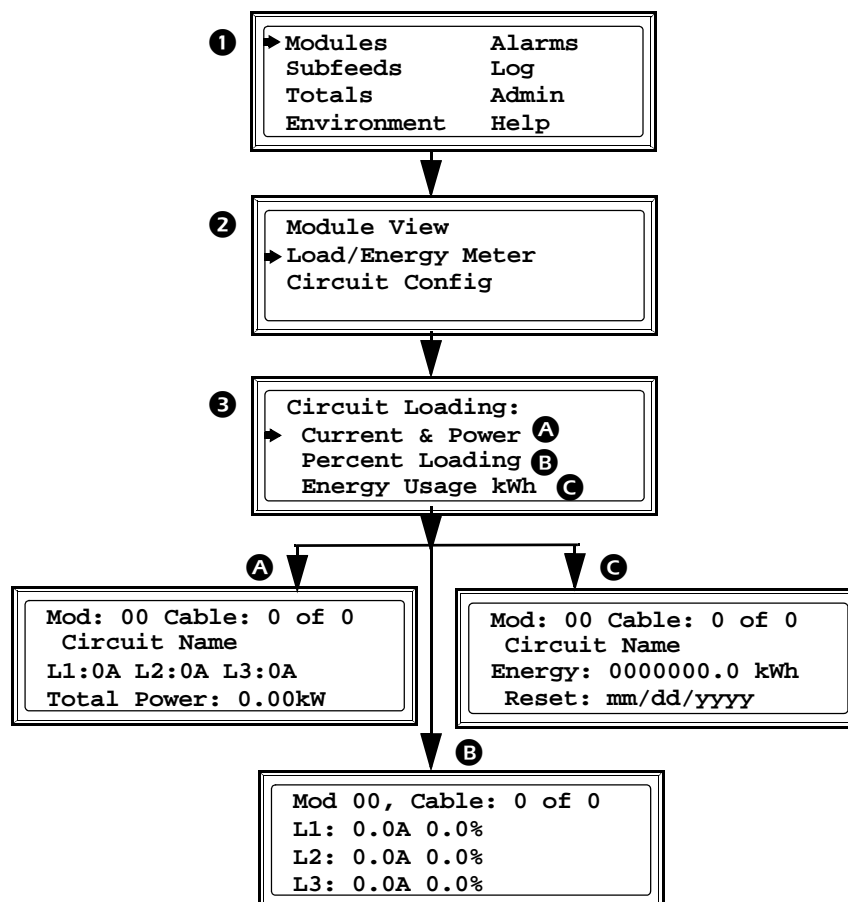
1

Modules Alarms
Subfeeds Log
Totals Admin
Environment Help

2

Module View
Load/Energy Meter
Circuit Config

3

Circuit Loading:
Current & Power A
Percent Loading B
Energy Usage kWh C

A

Mod: 00 Cable: 0 of 0
Circuit Name
L1:0A L2:0A L3:0A
Total Power: 0.00kW

C

Mod: 00 Cable: 0 of 0
Circuit Name
Energy: 0000000.0 kWh
Reset: mm/dd/yyyy

B

Mod 00, Cable: 0 of 0
L1: 0.0A 0.0%
L2: 0.0A 0.0%
L3: 0.0A 0.0%